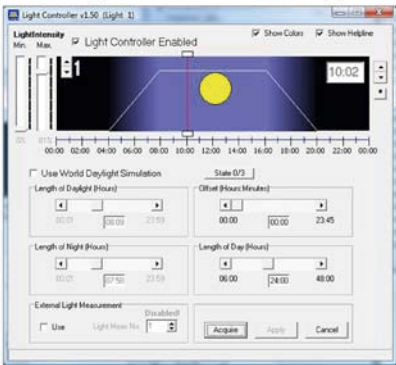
Light Controller v1.50 (Light 1)

LightIntensity
Min. Max.

Light Controller Enabled

Show Colors
Show Helpline

1

10:02

0% 81%

00:00 02:00 04:00 06:00 08:00 10:00 12:00 14:00 16:00 18:00 20:00 22:00 00:00

Use World Daylight Simulation

State 0/3

Length of Daylight (Hours)
00:01 08:09 23:59

Offset (Hours:Minutes)
00:00 00:00 23:45

Length of Night (Hours)
00:01 07:50 23:59

Length of Day (Hours)
06:00 24:00 48:00

External Light Measurement
Use
Light Meas No. 1
Disabled!

Acquire
Apply
Cancel